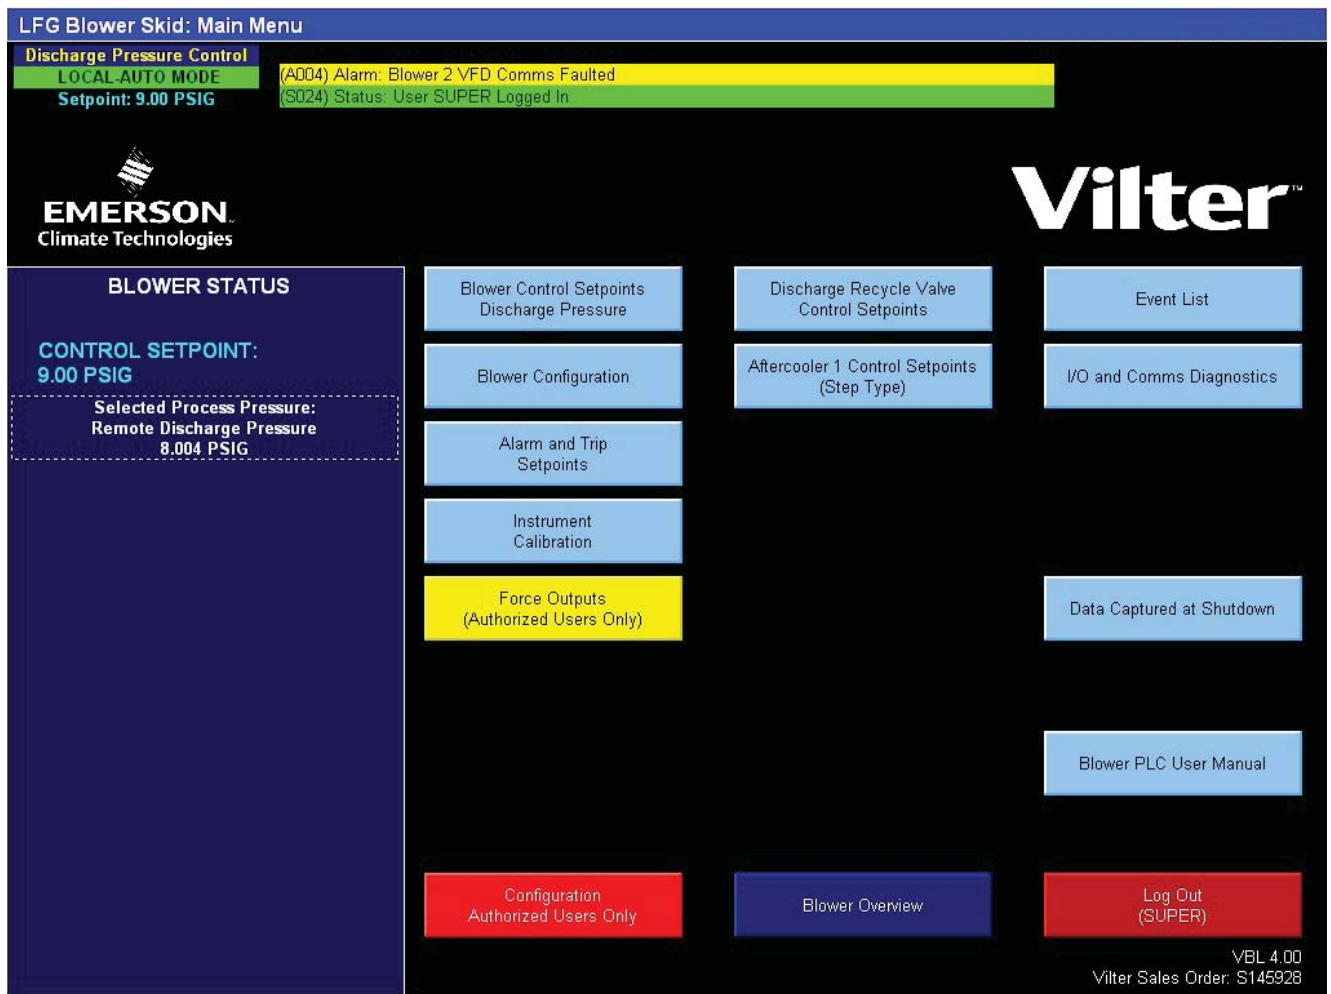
LFG Blower Skid: Main Menu

Discharge Pressure Control
LOCAL-AUTO MODE
Setpoint: 9.00 PSIG

(A004) Alarm: Blower 2 VFD Comms Faulted
(S024) Status: User SUPER Logged In

EMERSON.
Climate Technologies

Vilter™

BLOWER STATUS

CONTROL SETPOINT:
9.00 PSIG

Selected Process Pressure:
Remote Discharge Pressure
8.004 PSIG

Blower Control Setpoints
Discharge Pressure

Discharge Recycle Valve
Control Setpoints

Event List

Blower Configuration

Aftercooler 1 Control Setpoints
(Step Type)

I/O and Comms Diagnostics

Alarm and Trip
Setpoints

Instrument
Calibration

Force Outputs
(Authorized Users Only)

Data Captured at Shutdown

Blower PLC User Manual

Configuration
Authorized Users Only

Blower Overview

Log Out
(SUPER)

VBL 4.00
Vilter Sales Order: S145928